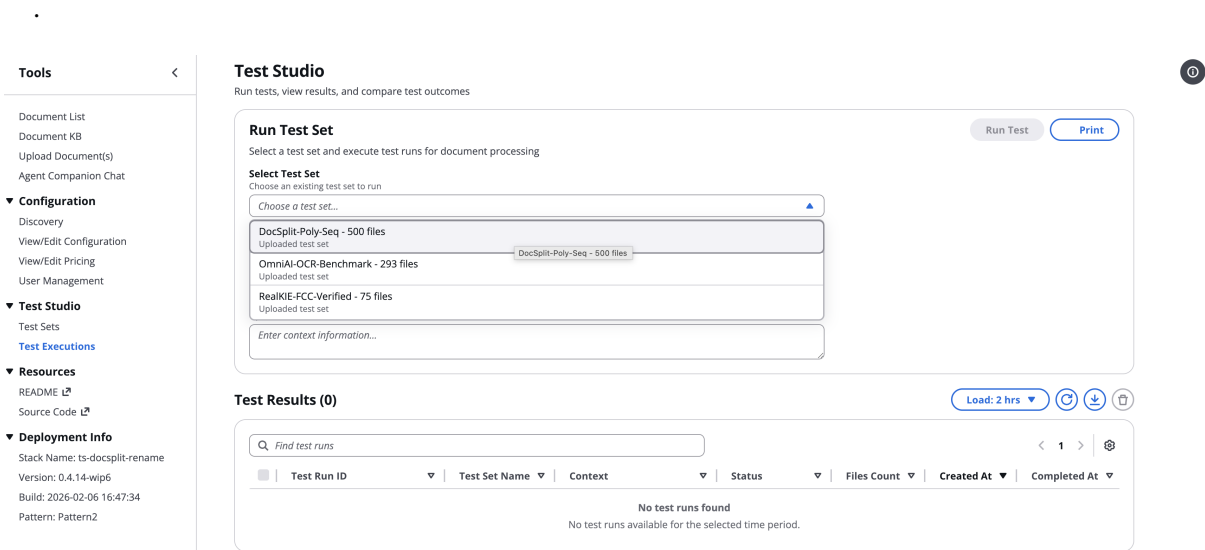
Tools

Document List
Document KB
Upload Document(s)
Agent Companion Chat
▼ Configuration
Discovery
View/Edit Configuration
View/Edit Pricing
User Management
▼ Test Studio
Test Sets
Test Executions
▼ Resources
README
Source Code
▼ Deployment Info
Stack Name: ts-docsplit-rename
Version: 0.4.14-wip6
Build: 2026-02-06 16:47:34
Pattern: Pattern2

Test Studio
Run tests, view results, and compare test outcomes

Run Test Set
Run Test
Print
Select a test set and execute test runs for document processing
Select Test Set
Choose an existing test set to run
Choose a test set...
DocSplit-Poly-Seq - 500 files
Uploaded test set
DocSplit-Poly-Seq - 500 files
OmniAI-OCR-Benchmark - 293 files
Uploaded test set
RealKIE-FCC-Verified - 75 files
Uploaded test set
Enter context information...

Test Results (0)
Load: 2 hrs ▼

Find test runs
1

| Test Run ID | Test Set Name | Context | Status | Files Count | Created At | Completed At |
|---|---|---|---|---|---|---|

No test runs found
No test runs available for the selected time period.